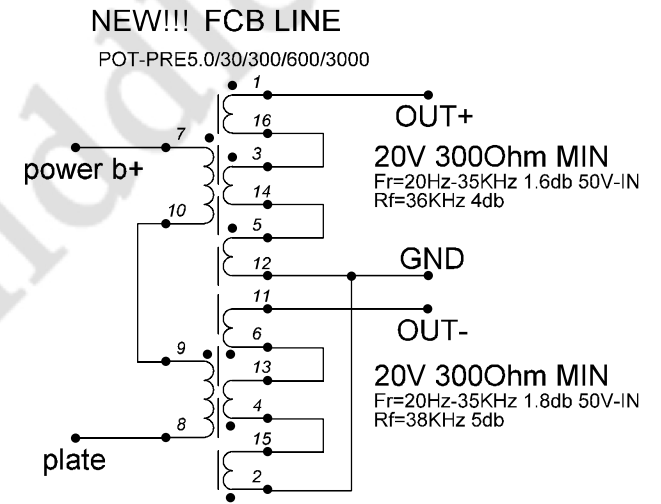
NEW!!! FCB LINE

POT-PRE5.0/30/300/600/3000

1

OUT+

7

16

3

power b+

20V 300Ohm MIN
Fr=20Hz-35KHz 1.6db 50V-IN
Rf=36KHz 4db

14

10

5

GND

12

11

OUT-

6

9

13

20V 300Ohm MIN
Fr=20Hz-35KHz 1.8db 50V-IN
Rf=38KHz 5db

4

8

15

plate

2